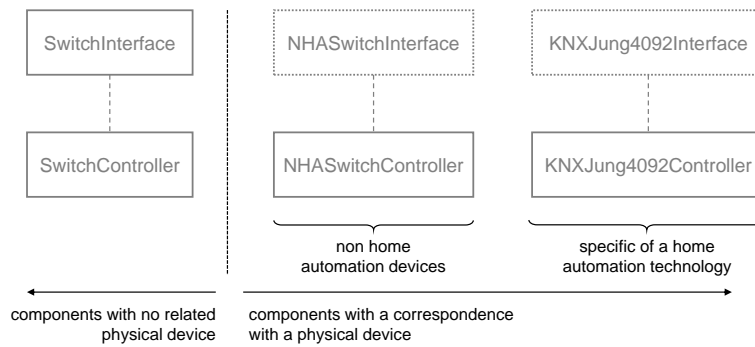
SwitchInterface

SwitchController

NHASwitchInterface

NHASwitchController

non home automation devices

KNXJung4092Interface

KNXJung4092Controller

specific of a home automation technology

components with no related physical device

components with a correspondence with a physical device